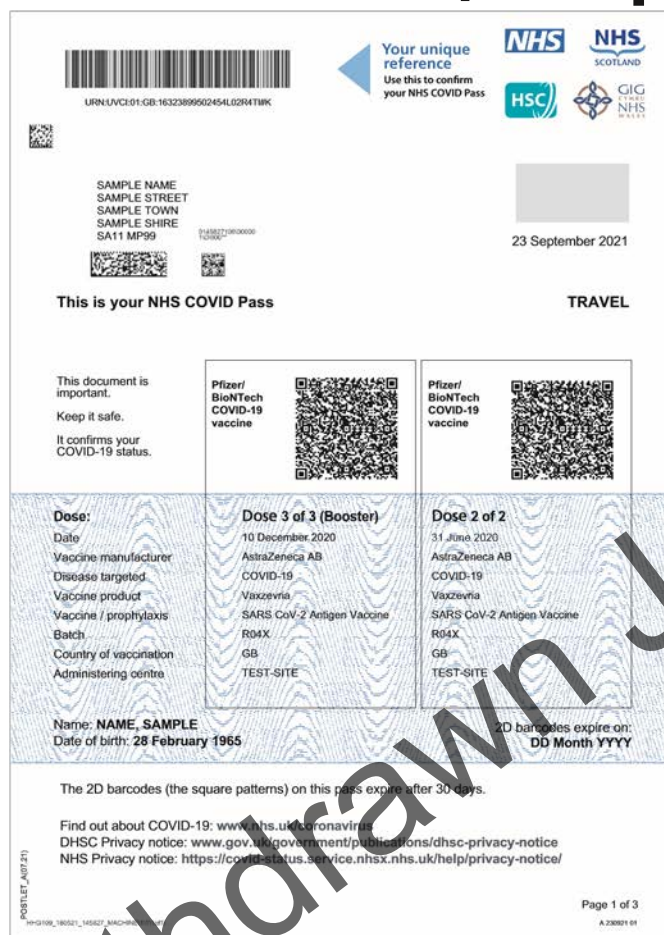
URN:UVCI:01:GB:1632389950245L02R4TMK

Your unique reference
Use this to confirm your NHS COVID Pass

NHS
NHS SCOTLAND
HSC
GIG CYMRU NHS WALES

SAMPLE NAME
SAMPLE STREET
SAMPLE TOWN
SAMPLE SHIRE
SA11 MP99

23 September 2021

This is your NHS COVID Pass

TRAVEL

This document is important.

Keep it safe.

It confirms your COVID-19 status.

Pfizer/ BioNTech COVID-19 vaccine

Pfizer/ BioNTech COVID-19 vaccine

| Dose: | Dose 3 of 3 (Booster) | Dose 2 of 2 |
|---|---|---|
| Date | 10 December 2020 | 31 June 2020 |
| Vaccine manufacturer | AstraZeneca AB | AstraZeneca AB |
| Disease targeted | COVID-19 | COVID-19 |
| Vaccine product | Vaxzevria | Vaxzevria |
| Vaccine / prophylaxis | SARS CoV-2 Antigen Vaccine | SARS CoV-2 Antigen Vaccine |
| Batch | R04X | R04X |
| Country of vaccination | GB | GB |
| Administering centre | TEST-SITE | TEST-SITE |

Name: NAME, SAMPLE
Date of birth: 28 February 1965

2D barcodes expire on:
DD Month YYYY

The 2D barcodes (the square patterns) on this pass expire after 30 days.

Find out about COVID-19: www.nhs.uk/coronavirus
DHSC Privacy notice: www.gov.uk/government/publications/dhsc-privacy-notice
NHS Privacy notice: https://covid-status.service.nhsx.nhs.uk/help/privacy-notice/

POSTLET_A(07.21)

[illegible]

Page 1 of 3
A 230921 01

Withdrawn